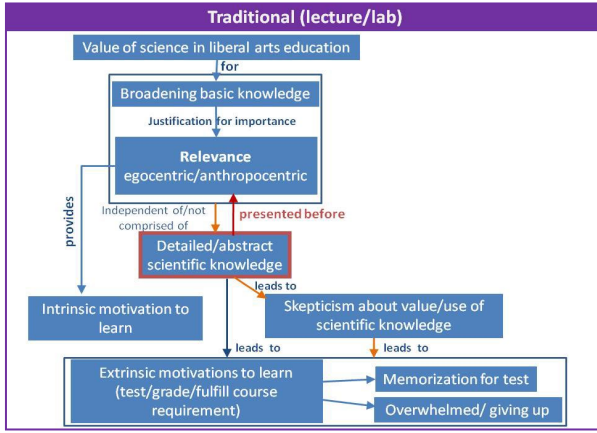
Traditional (lecture/lab)

Value of science in liberal arts education

for

Broadening basic knowledge

Justification for importance

Relevance
egocentric/anthropocentric

provides

Independent of/not comprised of

presented before

Detailed/abstract scientific knowledge

leads to

Intrinsic motivation to learn

Skepticism about value/use of scientific knowledge

leads to

leads to

Extrinsic motivations to learn (test/grade/fulfill course requirement)

Memorization for test

Overwhelmed/ giving up